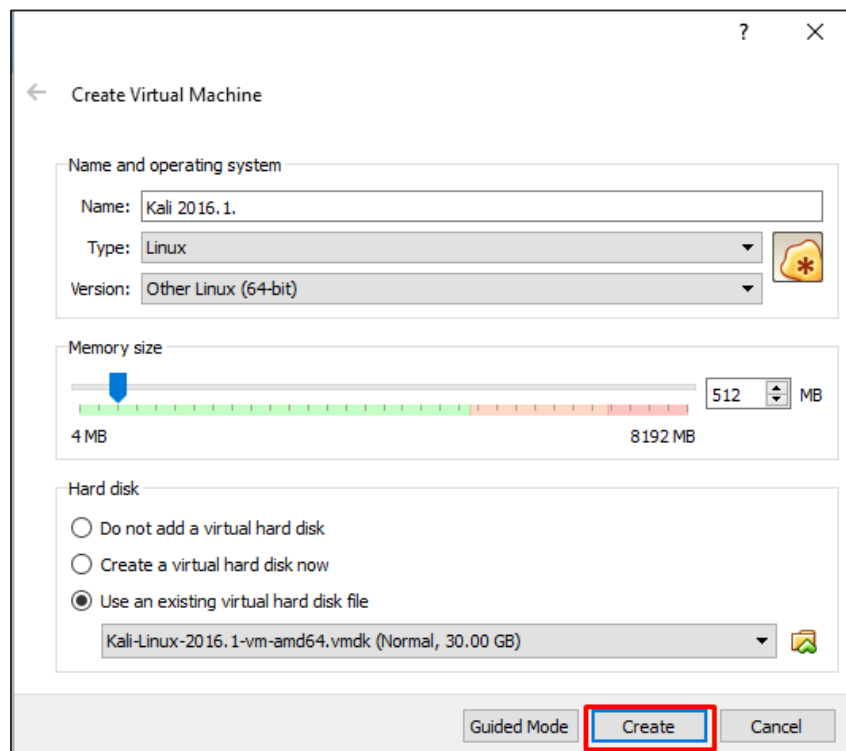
?
X

Create Virtual Machine

Name and operating system

Name: Kali 2016.1.

Type: Linux

Version: Other Linux (64-bit)

Memory size

512 MB

4 MB

8192 MB

Hard disk

Do not add a virtual hard disk

Create a virtual hard disk now

Use an existing virtual hard disk file

Kali-Linux-2016.1-vm-amd64.vmdk (Normal, 30.00 GB)

Guided Mode
Create
Cancel